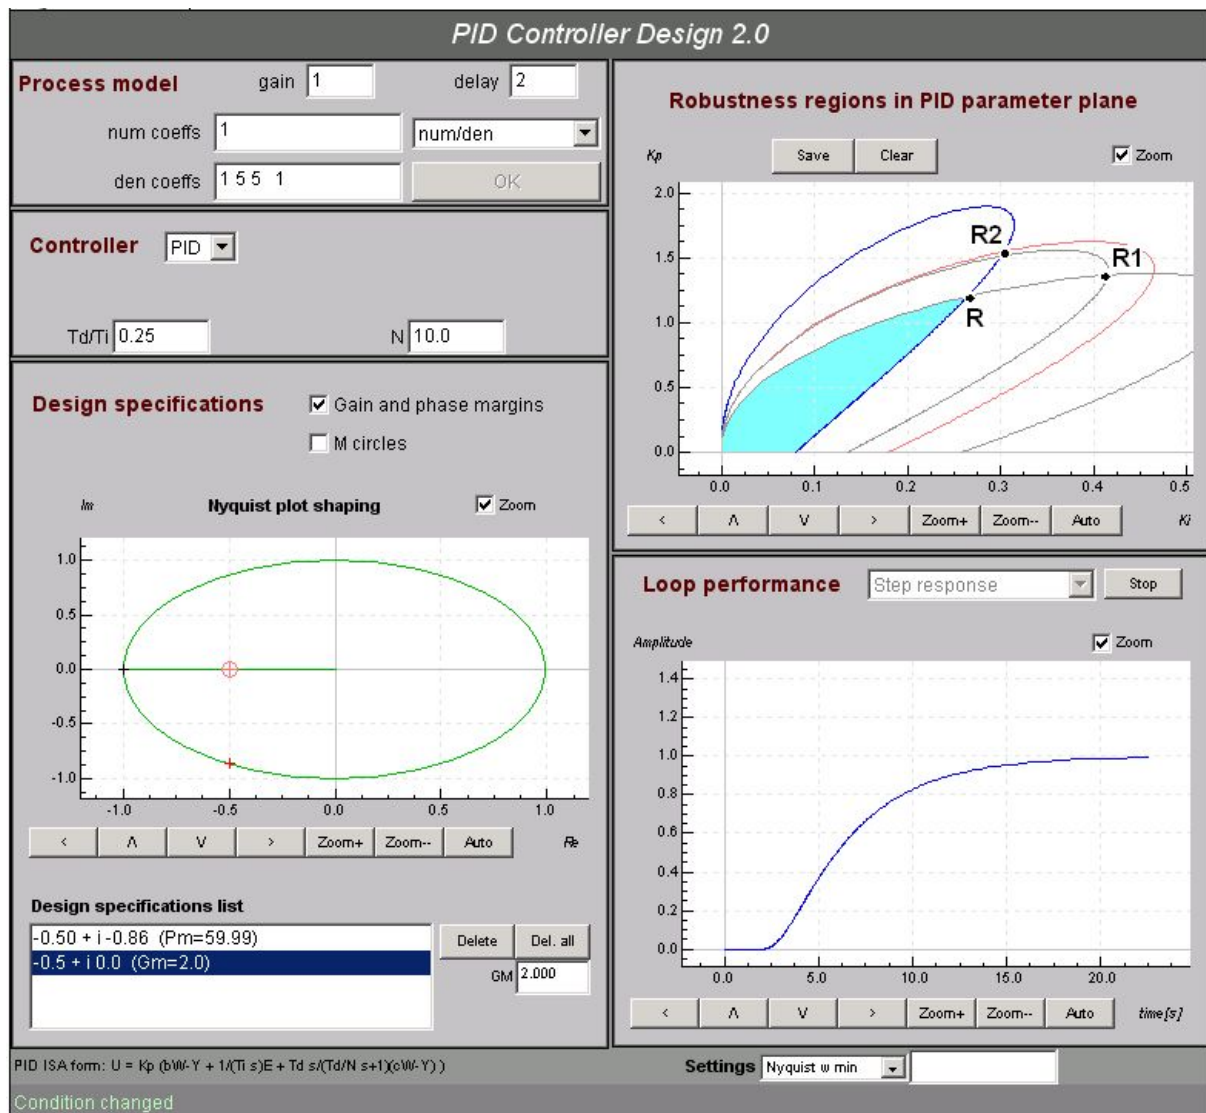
PID Controller Design 2.0

Process model gain 1 delay 2

num coeffs 1 num/den

den coeffs 1 5 5 1 OK

Controller PID

Td/Ti 0.25 N 10.0

Design specifications

Gain and phase margins

M circles

Im Nyquist plot shaping Zoom

1.0
0.5
0.0
-0.5
-1.0
-1.0 -0.5 0.0 0.5 1.0

< Λ V > Zoom+ Zoom-- Auto Re

Design specifications list

-0.50 + i -0.86 (Pm=59.99)
-0.5 + i 0.0 (Gm=2.0)

Delete Del. all

GM 2.000

Robustness regions in PID parameter plane

Kp Save Clear Zoom

2.0
1.5
1.0
0.5
0.0
0.0 0.1 0.2 0.3 0.4 0.5

R2 R1 R

< Λ V > Zoom+ Zoom-- Auto Ki

Loop performance Step response Stop

Amplitude Zoom

1.4
1.2
1.0
0.8
0.6
0.4
0.2
0.0
0.0 5.0 10.0 15.0 20.0

< Λ V > Zoom+ Zoom-- Auto time[s]

PID ISA form: U = Kp (bW-Y + 1/(Ti s)E + Td s/(Td/N s+1)(cW-Y) )

Settings Nyquist ω min

Condition changed